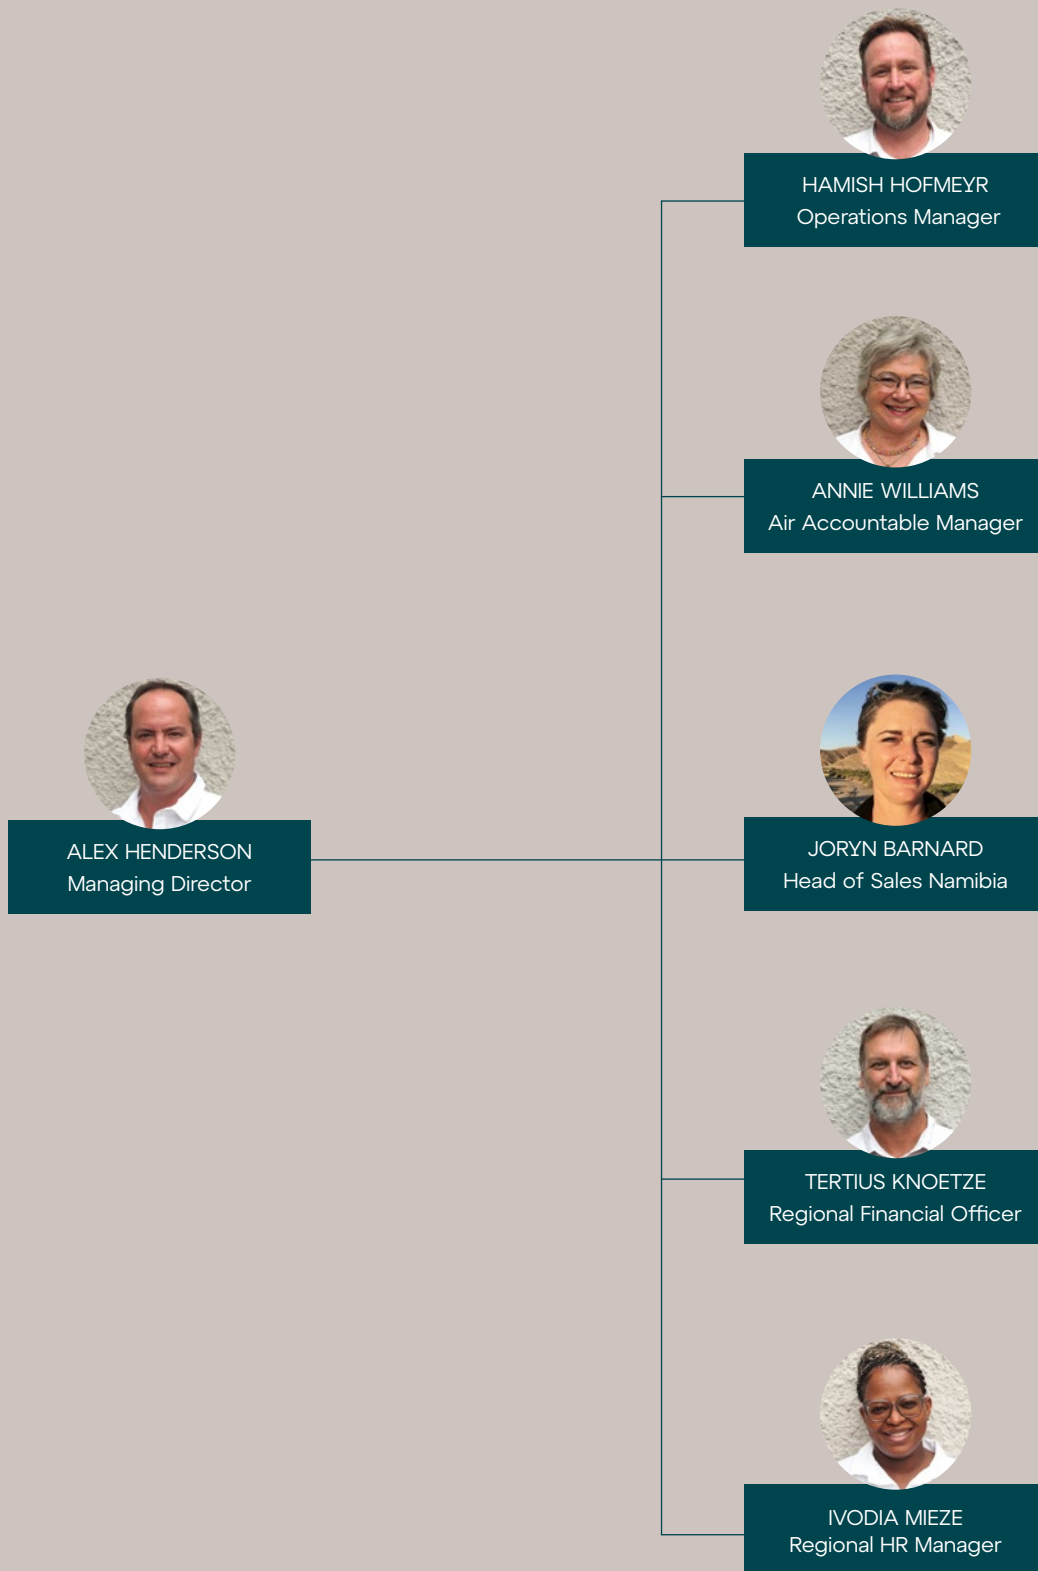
HAMISH HOFMEYR
Operations Manager

ANNIE WILLIAMS
Air Accountable Manager

ALEX HENDERSON
Managing Director

JORYN BARNARD
Head of Sales Namibia

TERTIUS KNOETZE
Regional Financial Officer

IVODIA MIEZE
Regional HR Manager